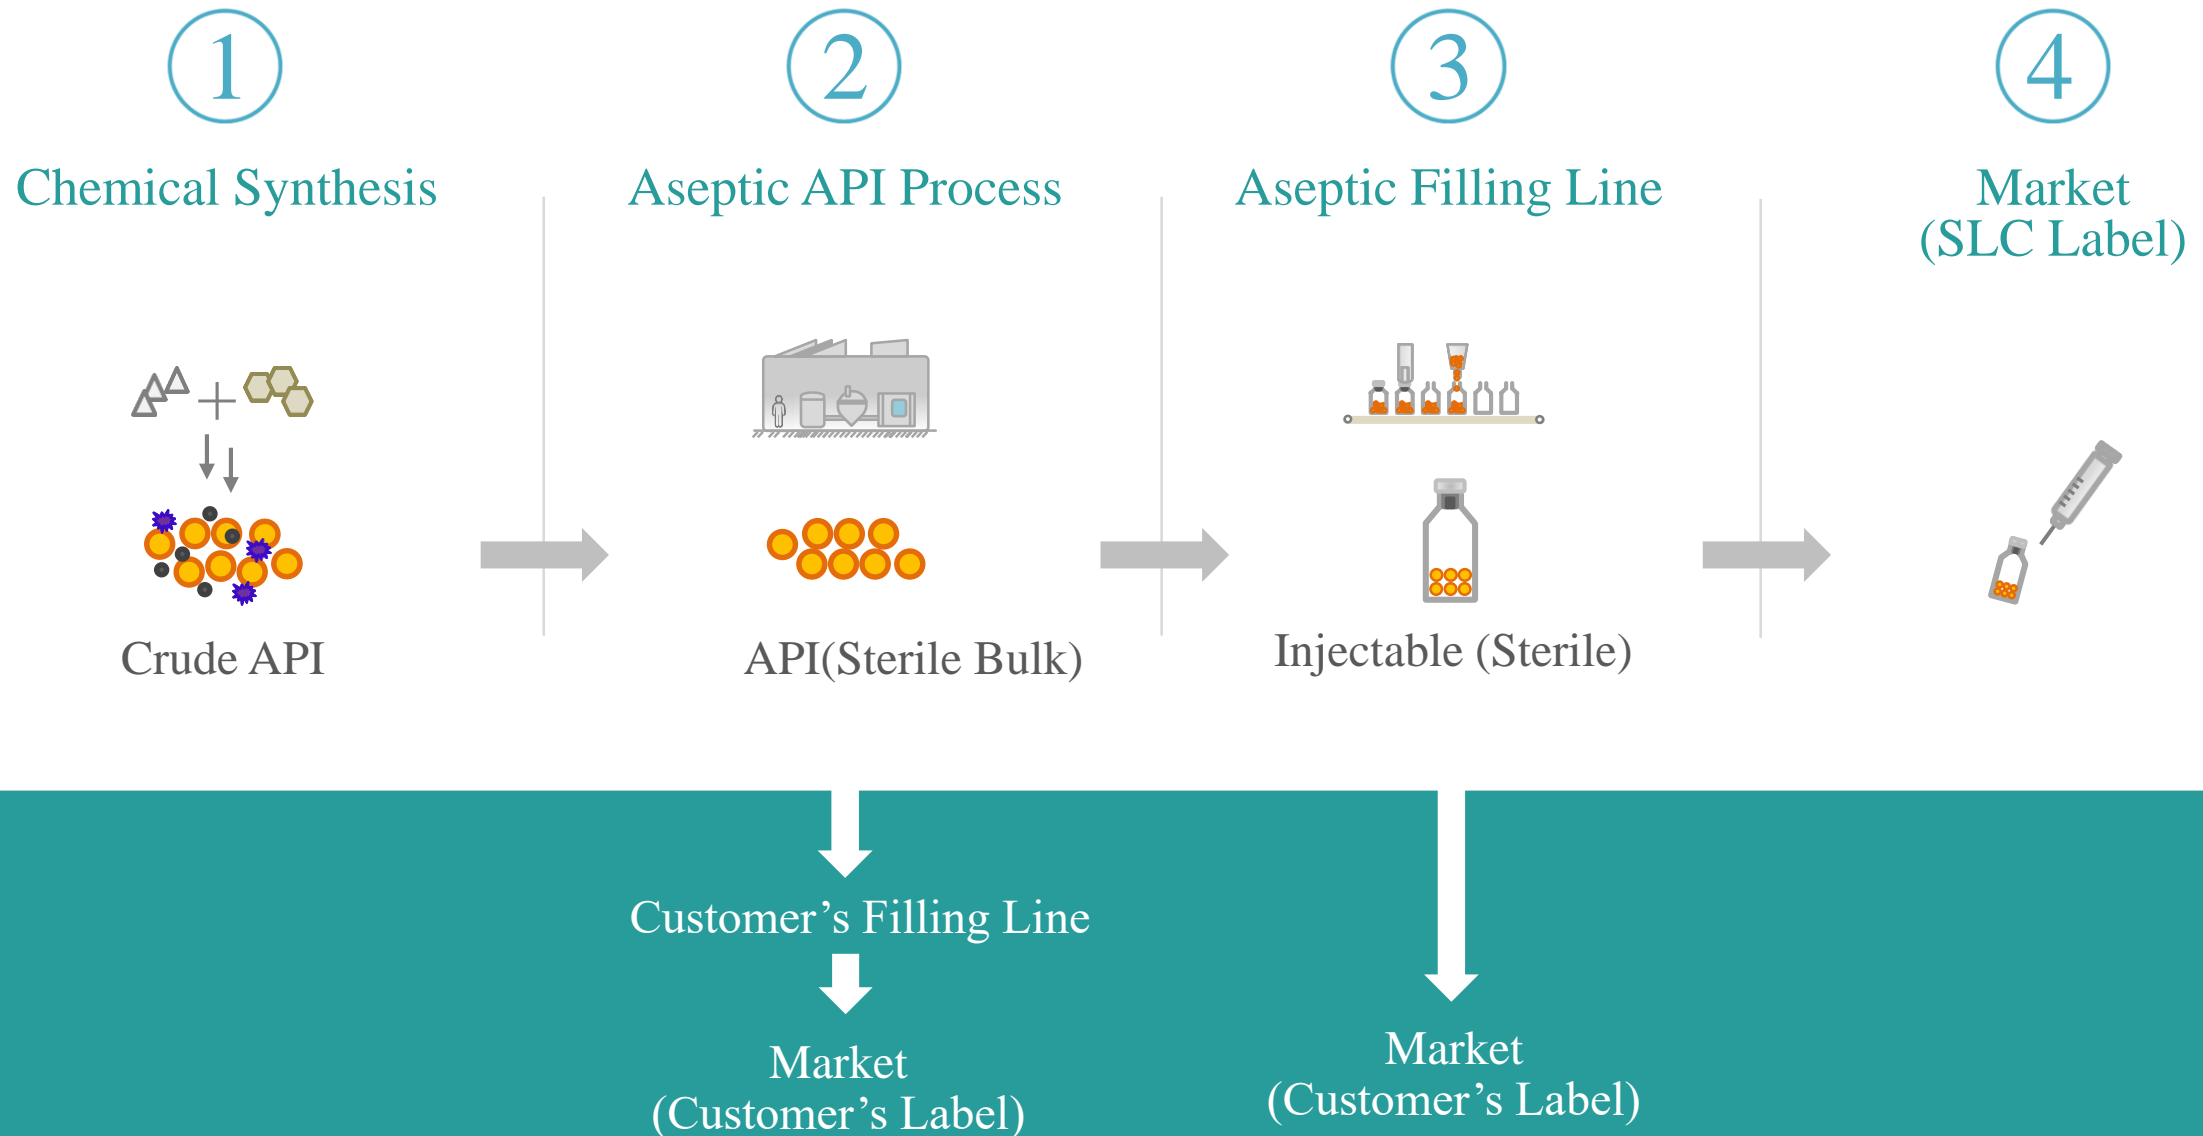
1
Chemical Synthesis

Crude API

2
Aseptic API Process

API(Sterile Bulk)

3
Aseptic Filling Line

Injectable (Sterile)

4
Market
(SLC Label)

Customer’s Filling Line

Market
(Customer’s Label)

Market
(Customer’s Label)